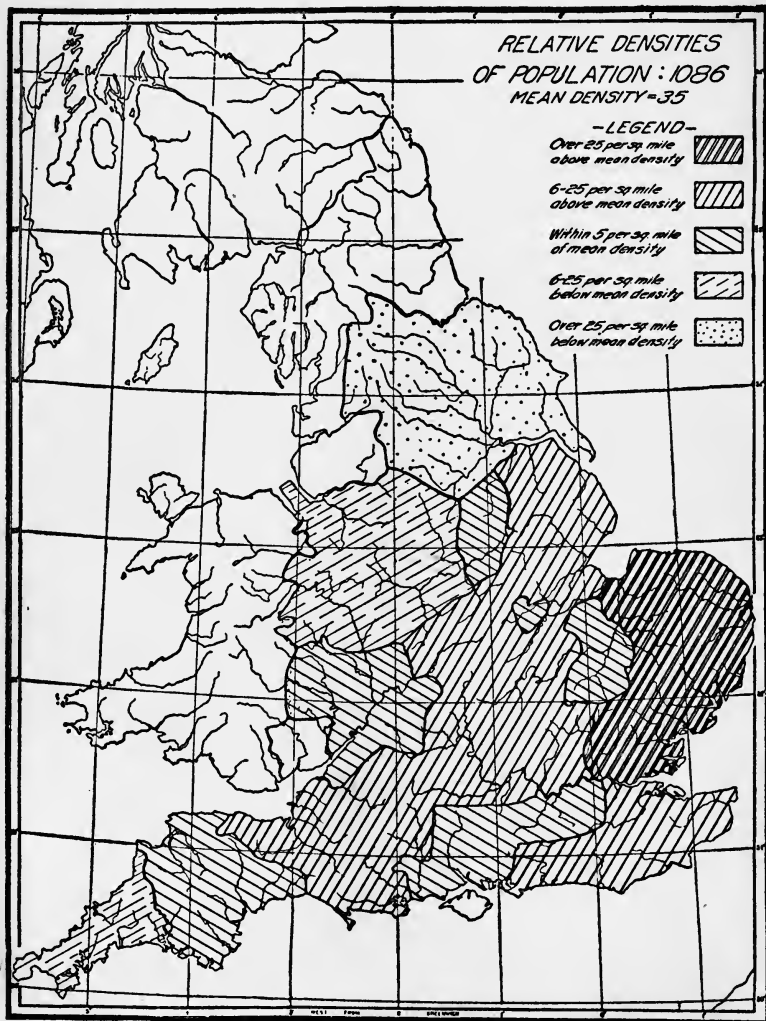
RELATIVE DENSITIES OF POPULATION : 1086
MEAN DENSITY = 35

-LEGEND-
Over 25 per sq. mile above mean density
6-25 per sq. mile above mean density
Within 5 per sq. mile of mean density
6-25 per sq. mile below mean density
Over 25 per sq. mile below mean density

WEST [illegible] GREENWICH